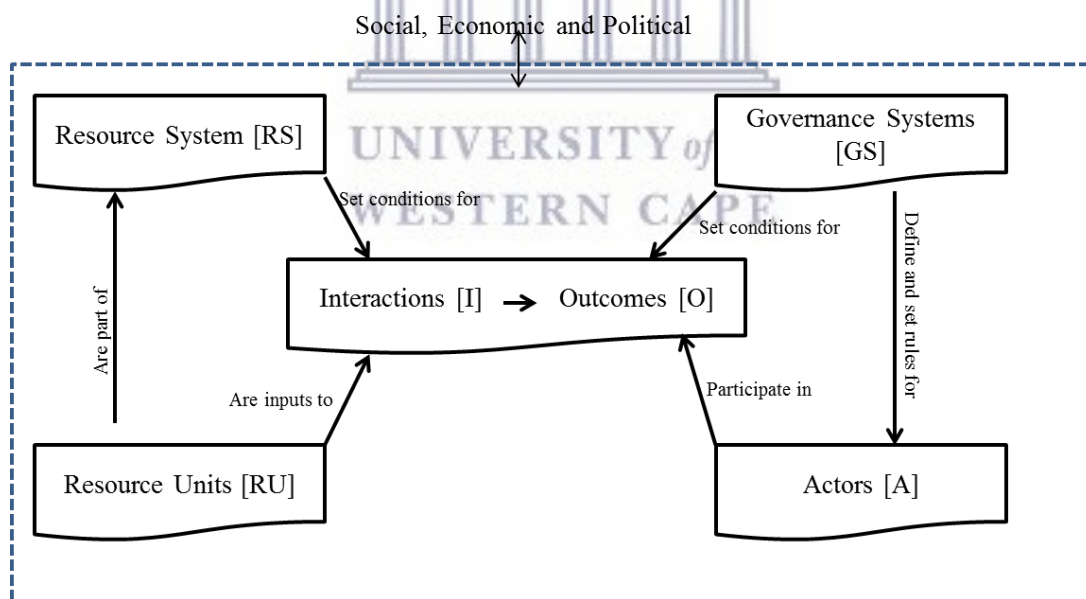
Social, Economic and Political

UNIVERSITY of WESTERN CAPE

Resource System [RS]

Governance Systems [GS]

Set conditions for

Set conditions for

Define and set rules for

Interactions [I] → Outcomes [O]

Are part of

Are inputs to

Participate in

Resource Units [RU]

Actors [A]